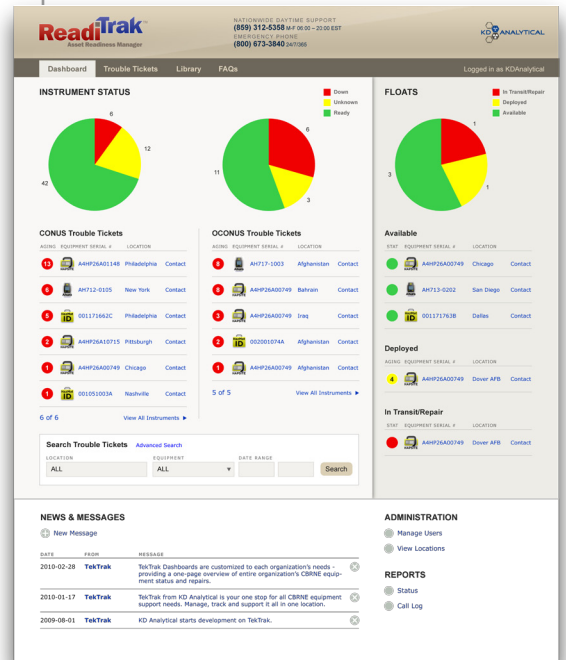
ReadiTrak™
Asset Readiness Manager

NATIONWIDE DAYTIME SUPPORT
(859) 312-5358 M-F 06:00 – 20:00 EST
EMERGENCY PHONE
(800) 673-3840 24/7/365

KD ANALYTICAL

Dashboard Trouble Tickets Library FAQs
Logged in as KDAnalytical

INSTRUMENT STATUS

Down
Unknown
Ready

6
12
42

6
11
3

CONUS Trouble Tickets

| AGING | EQUIPMENT SERIAL # | LOCATION | |
|---|---|---|---|
| 13 | A4HP26A01148 | Philadelphia | Contact |
| 6 | AH712-0105 | New York | Contact |
| 5 | 001171662C | Philadelphia | Contact |
| 2 | A4HP26A10715 | Pittsburgh | Contact |
| 1 | A4HP26A00749 | Chicago | Contact |
| 1 | 001051003A | Nashville | Contact |

6 of 6
View All Instruments ►

OCONUS Trouble Tickets

| AGING | EQUIPMENT SERIAL # | LOCATION | |
|---|---|---|---|
| 8 | AH717-1003 | Afghanistan | Contact |
| 8 | A4HP26A00749 | Bahrain | Contact |
| 3 | A4HP26A00749 | Iraq | Contact |
| 2 | 002001074A | Afghanistan | Contact |
| 1 | A4HP26A00749 | Afghanistan | Contact |

5 of 5
View All Instruments ►

Search Trouble Tickets Advanced Search
LOCATION
ALL
EQUIPMENT
ALL
DATE RANGE
Search

FLOATS

In Transit/Repair
Deployed
Available

1
3
1

Available

| STAT | EQUIPMENT SERIAL # | LOCATION | |
|---|---|---|---|
| | A4HP26A00749 | Chicago | Contact |
| | AH713-0202 | San Diego | Contact |
| | 001171763B | Dallas | Contact |

Deployed

| AGING | EQUIPMENT SERIAL # | LOCATION | |
|---|---|---|---|
| 4 | A4HP26A00749 | Dover AFB | Contact |

In Transit/Repair

| STAT | EQUIPMENT SERIAL # | LOCATION | |
|---|---|---|---|
| | A4HP26A00749 | Dover AFB | Contact |

NEWS & MESSAGES
New Message

| DATE | FROM | MESSAGE |
|---|---|---|
| 2010-02-28 | TekTrak | TekTrak Dashboards are customized to each organization's needs - providing a one-page overview of entire organization's CBRNE equipment status and repairs. |
| 2010-01-17 | TekTrak | TekTrak from KD Analytical is your one stop for all CBRNE equipment support needs. Manage, track and support it all in one location. |
| 2009-08-01 | TekTrak | KD Analytical starts development on TekTrak. |

ADMINISTRATION
Manage Users
View Locations

REPORTS
Status
Call Log